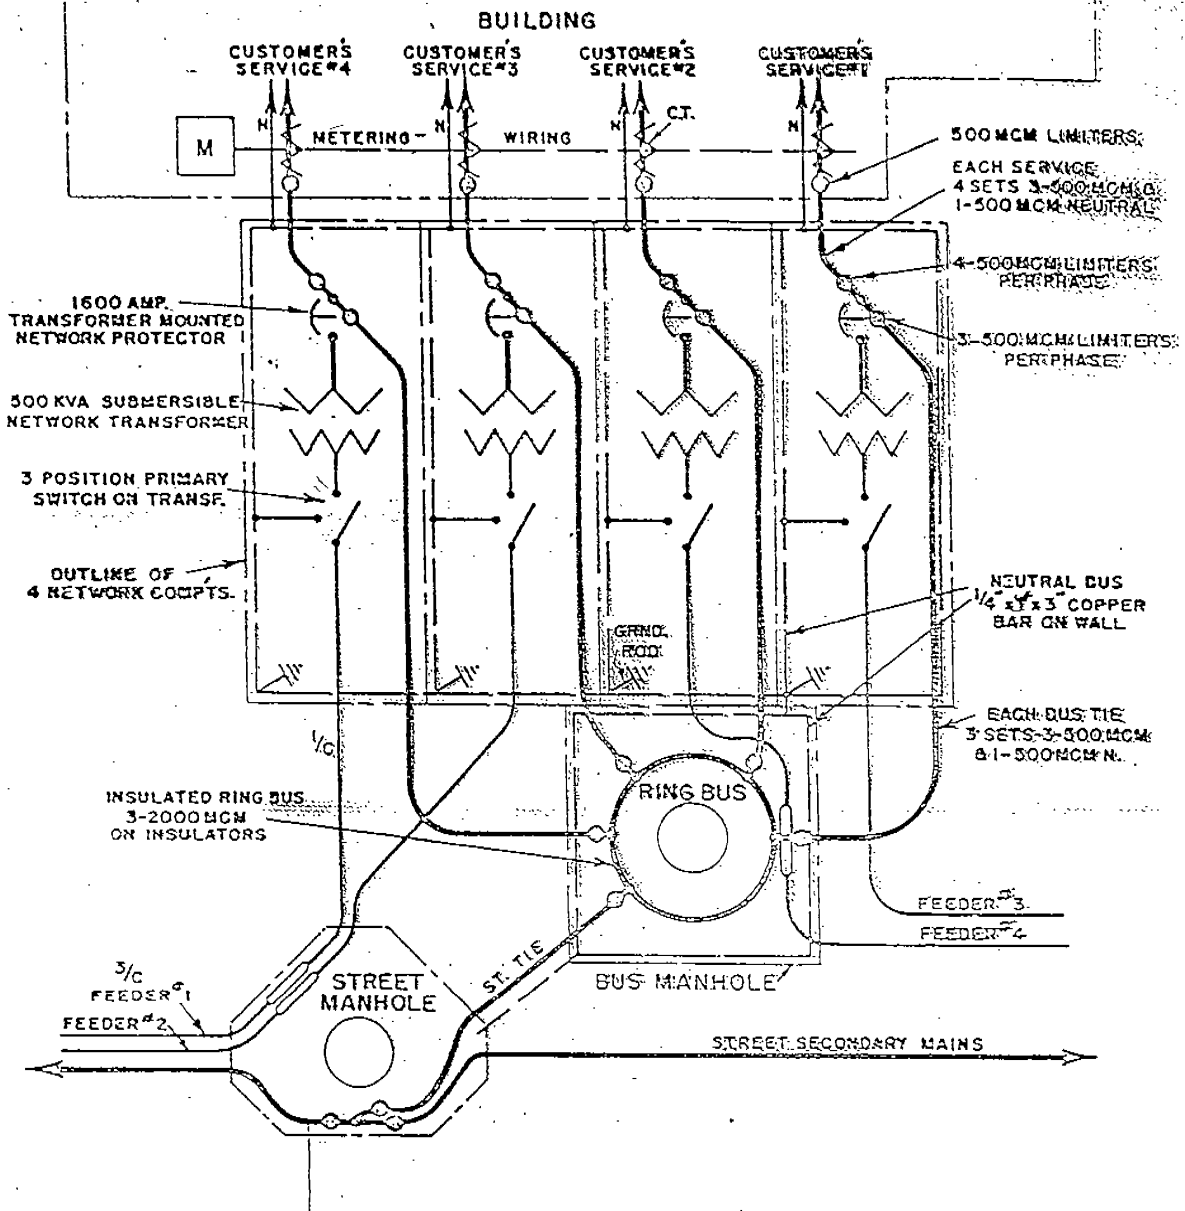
BUILDING

CUSTOMER'S SERVICE #4

CUSTOMER'S SERVICE #3

CUSTOMER'S SERVICE #2

CUSTOMER'S SERVICE #1

H

N

N

N

C.T.

M

METERING

WIRING

500 MCM LIMITERS

EACH SERVICE 4 SETS 3-500 MCM & 1-500 MCM NEUTRAL

4-500 MCM LIMITERS PER PHASE

1600 AMP. TRANSFORMER MOUNTED NETWORK PROTECTOR

3-500 MCM LIMITERS PER PHASE

500 KVA SUBMERSIBLE NETWORK TRANSFORMER

3 POSITION PRIMARY SWITCH ON TRANSF.

OUTLINE OF 4 NETWORK COMPTS.

NEUTRAL BUS $\frac{1}{4}$" x $\frac{1}{4}$" x 3" COPPER BAR ON WALL

GRND. ROD

EACH BUS TIE 3 SETS 3-500 MCM & 1-500 MCM N.

1/C

INSULATED RING BUS 3-2000 MCM ON INSULATORS

RING BUS

FEEDER #3

FEEDER #4

3/C FEEDER #1

FEEDER #2

STREET MANHOLE

ST. TIE

BUS MANHOLE

STREET SECONDARY MAINS